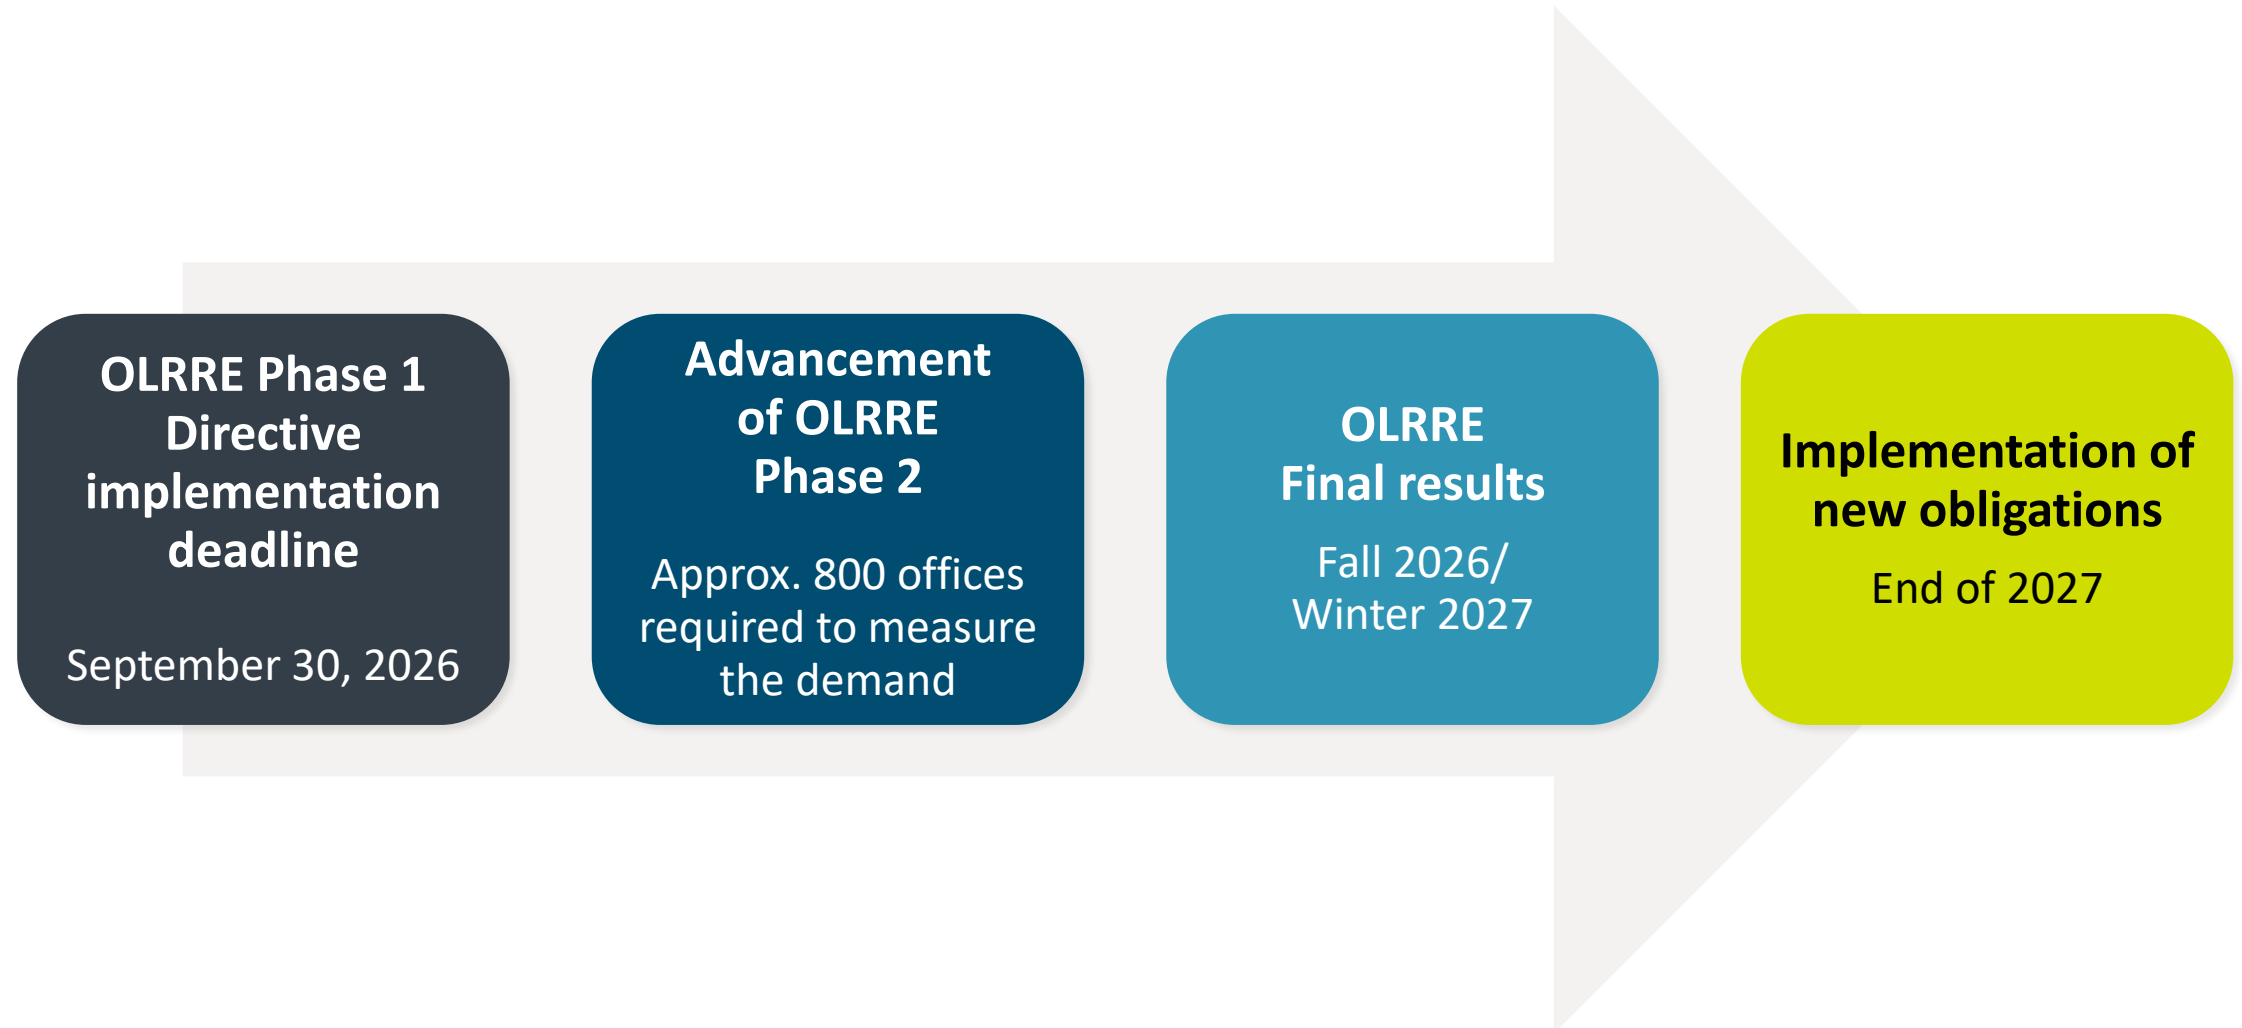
OLRRE Phase 1 Directive implementation deadline

September 30, 2026

Advancement of OLRRE Phase 2

Approx. 800 offices required to measure the demand

OLRRE Final results

Fall 2026/ Winter 2027

Implementation of new obligations

End of 2027